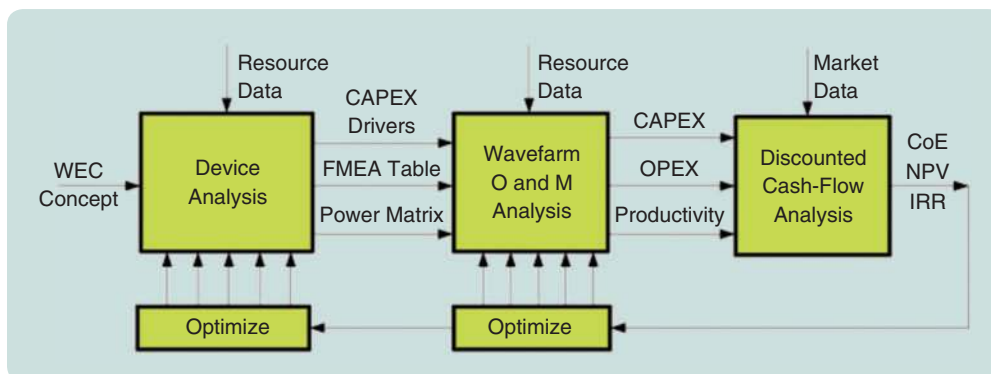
Resource Data

WEC Concept

Device Analysis

CAPEX Drivers

FMEA Table

Power Matrix

Resource Data

Wavefarm O and M Analysis

CAPEX

OPEX

Productivity

Market Data

Discounted Cash-Flow Analysis

CoE
NPV
IRR

Optimize

Optimize